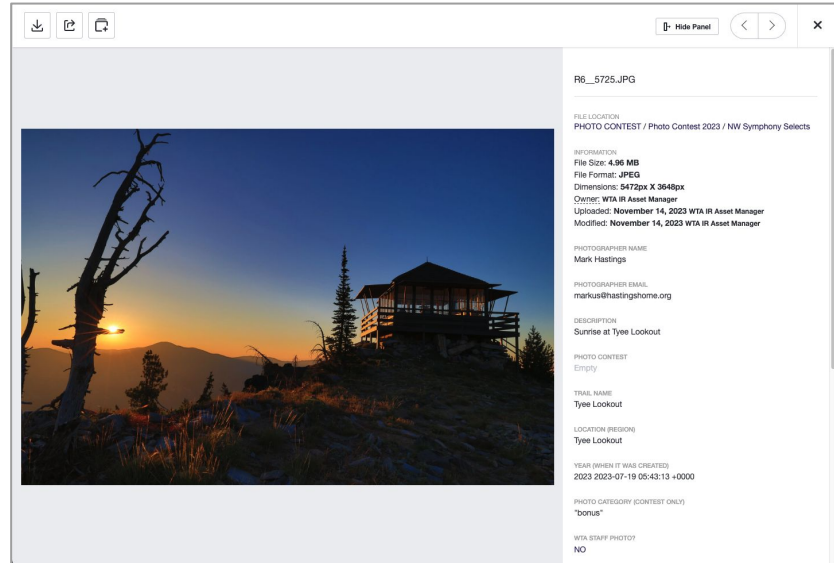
Hide Panel

R6__5725.JPG

FILE LOCATION
PHOTO CONTEST / Photo Contest 2023 / NW Symphony Selects

INFORMATION
File Size: **4.96 MB**
File Format: **JPEG**
Dimensions: **5472px X 3648px**
Owner: **WTA IR Asset Manager**
Uploaded: **November 14, 2023 WTA IR Asset Manager**
Modified: **November 14, 2023 WTA IR Asset Manager**

PHOTOGRAPHER NAME
Mark Hastings

PHOTOGRAPHER EMAIL
markus@hastingshome.org

DESCRIPTION
Sunrise at Tyee Lookout

PHOTO CONTEST
Empty

TRAIL NAME
Tyee Lookout

LOCATION (REGION)
Tyee Lookout

YEAR (WHEN IT WAS CREATED)
2023 2023-07-19 05:43:13 +0000

PHOTO CATEGORY (CONTEST ONLY)
"bonus"

WTA STAFF PHOTO?
NO